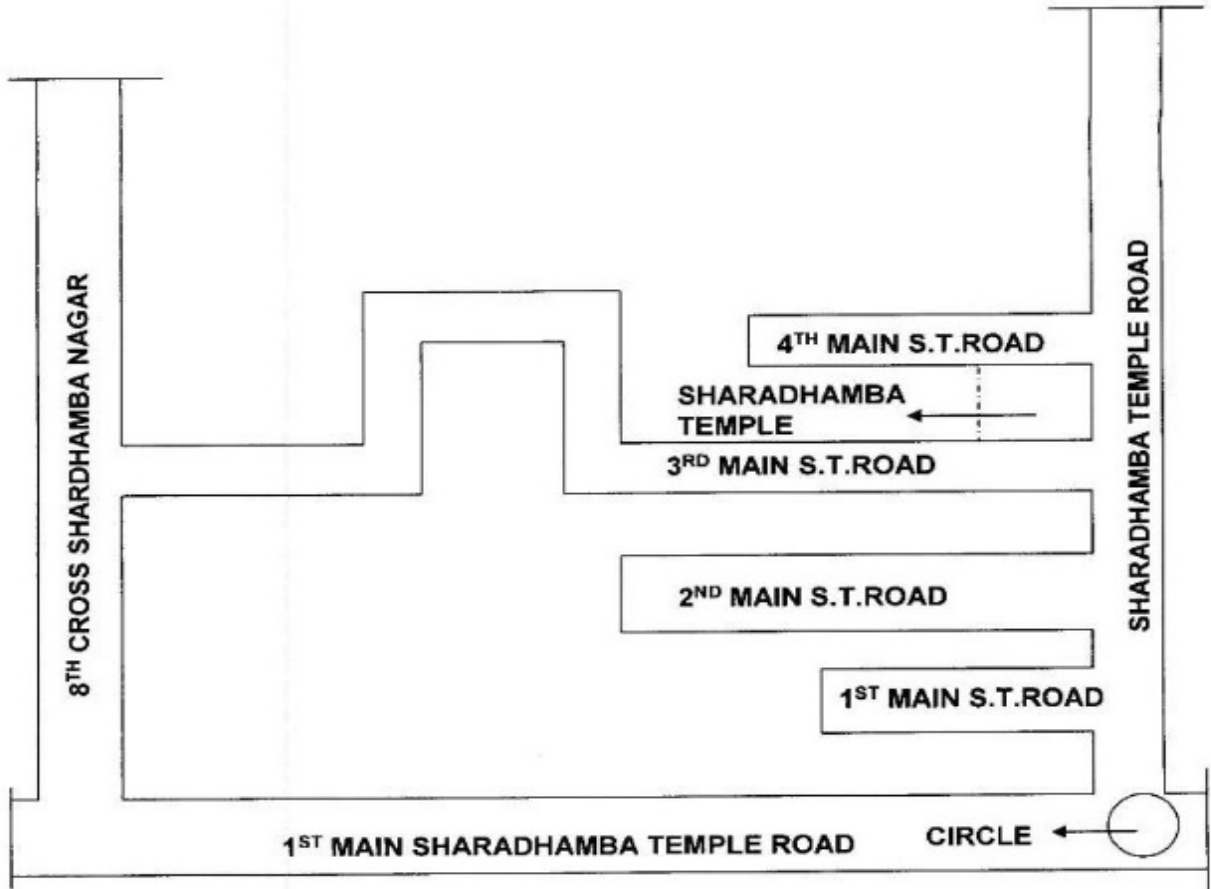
8$^{TH}$ CROSS SHARDHAMBA NAGAR

4$^{TH}$ MAIN S.T.ROAD

SHARADHAMBA TEMPLE

3$^{RD}$ MAIN S.T.ROAD

2$^{ND}$ MAIN S.T.ROAD

1$^{ST}$ MAIN S.T.ROAD

SHARADHAMBA TEMPLE ROAD

1$^{ST}$ MAIN SHARADHAMBA TEMPLE ROAD

CIRCLE